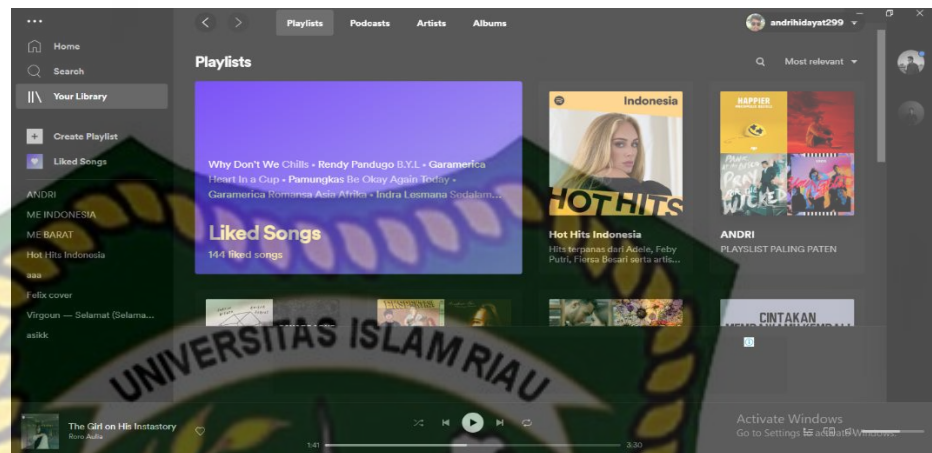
Home
Search
Your Library
Create Playlist
Liked Songs
ANDRI
ME INDONESIA
ME BARAT
Hot Hits Indonesia
aaa
Felix cover
Virgoun — Selamat (Selama...
asikk

Playlists Podcasts Artists Albums
andrihidayat299

Playlists
Most relevant

Why Don't We Chills • Rendy Pandugo B.Y.L • Garamerica Heart In a Cup • Pamungkas Be Okay Again Today • Garamerica Romansa Asia Afrika • Indra Lesmana Sodalam...
Liked Songs
144 liked songs

Indonesia
HOT HITS
Hot Hits Indonesia
Hits terpanas dari Adele, Feby Putri, Fiersa Besari serta artis...

HAPPIER
ANDRI
PLAYSLIST PALING PATEN

CINTAKAN

UNIVERSITAS ISLAM RIAU

The Girl on His Instastory
Roro Aulia
1:41
3:30

Activate Windows
Go to Settings to activate Windows.